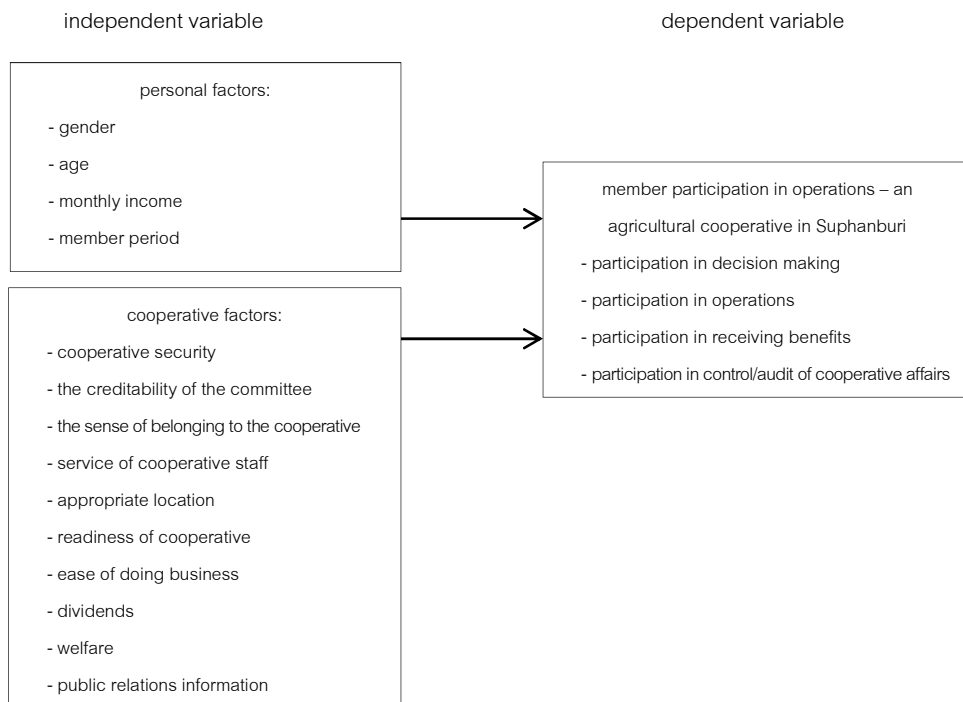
independent variable

dependent variable

personal factors:
- gender
- age
- monthly income
- member period

cooperative factors:
- cooperative security
- the creditability of the committee
- the sense of belonging to the cooperative
- service of cooperative staff
- appropriate location
- readiness of cooperative
- ease of doing business
- dividends
- welfare
- public relations information

member participation in operations – an agricultural cooperative in Suphanburi
- participation in decision making
- participation in operations
- participation in receiving benefits
- participation in control/audit of cooperative affairs